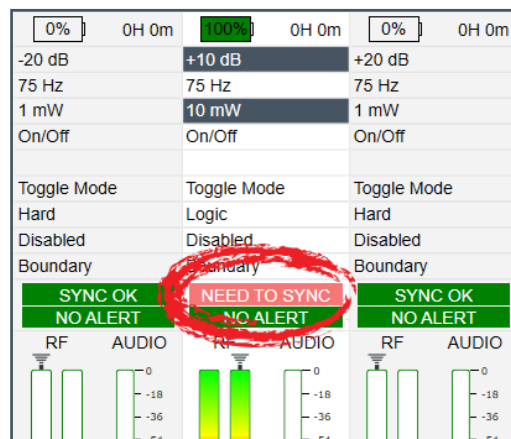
| 0% 0H 0m | 100% 0H 0m | 0% 0H 0m |
|---|---|---|
| -20 dB | +10 dB | +20 dB |
| 75 Hz | 75 Hz | 75 Hz |
| 1 mW | 10 mW | 1 mW |
| On/Off | On/Off | On/Off |
| | | |
| Toggle Mode | Toggle Mode | Toggle Mode |
| Hard | Logic | Hard |
| Disabled | Disabled | Disabled |
| Boundary | Boundary | Boundary |
| SYNC OK | NEED TO SYNC | SYNC OK |
| NO ALERT | NO ALERT | NO ALERT |
| RF AUDIO | RF AUDIO | RF AUDIO |

0
-18
-36
-54

0
-18
-36
-54

0
-18
-36
-54